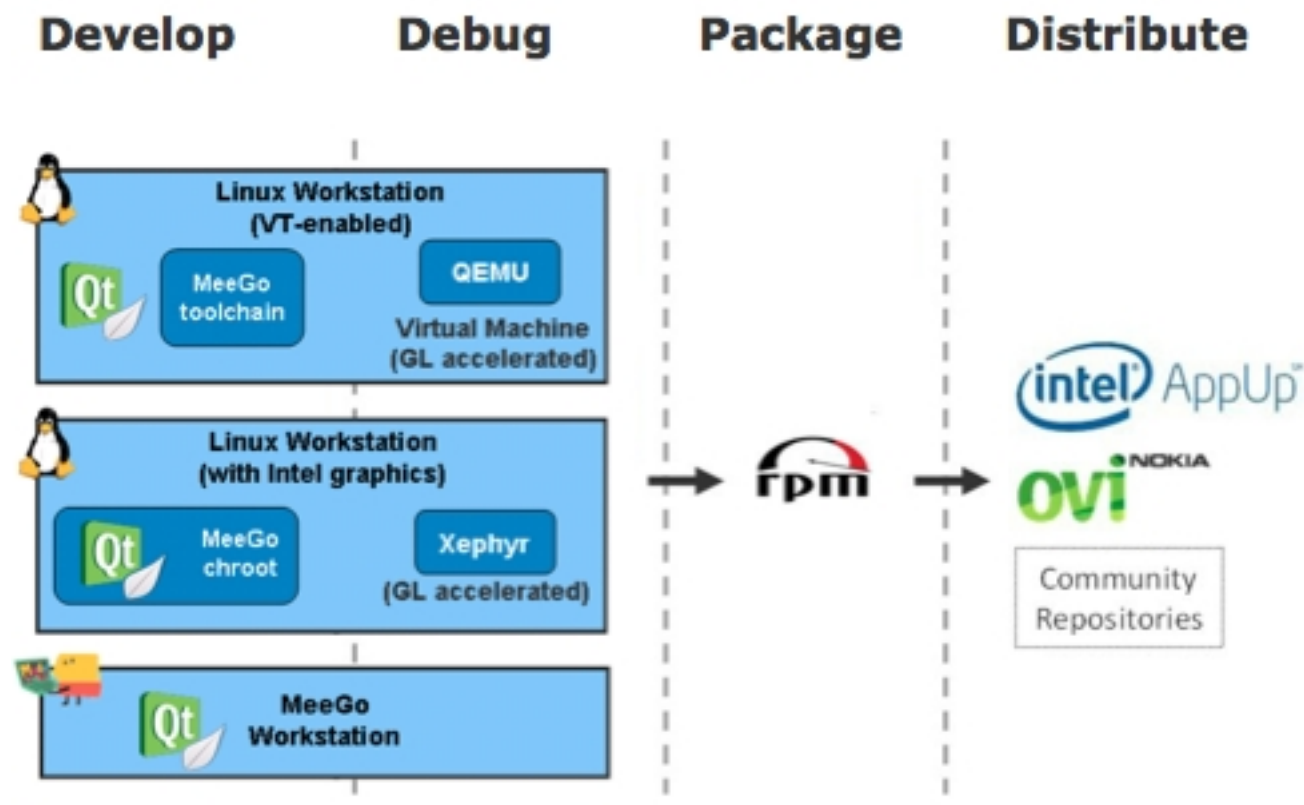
Develop Debug Package Distribute

Linux Workstation
(VT-enabled)

Qt

MeeGo toolchain

QEMU

Virtual Machine
(GL accelerated)

Linux Workstation
(with Intel graphics)

Qt

MeeGo chroot

Xephyr

(GL accelerated)

Qt

MeeGo Workstation

rpm

intel AppUp

NOKIA
ovi

Community Repositories